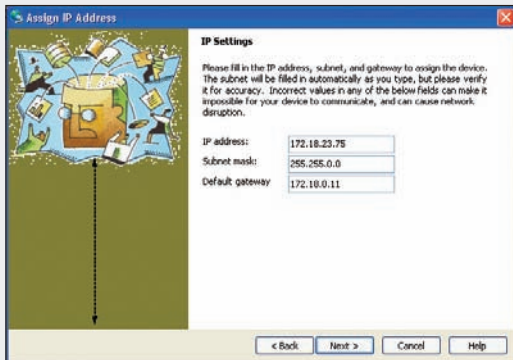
Assign IP Address

IP Settings

Please fill in the IP address, subnet, and gateway to assign the device. The subnet will be filled in automatically as you type, but please verify it for accuracy. Incorrect values in any of the below fields can make it impossible for your device to communicate, and can cause network disruption.

| | |
|---|---|
| IP address: | 172.18.23.75 |
| Subnet mask: | 255.255.0.0 |
| Default gateway | 172.18.0.11 |

< Back | Next > | Cancel | Help